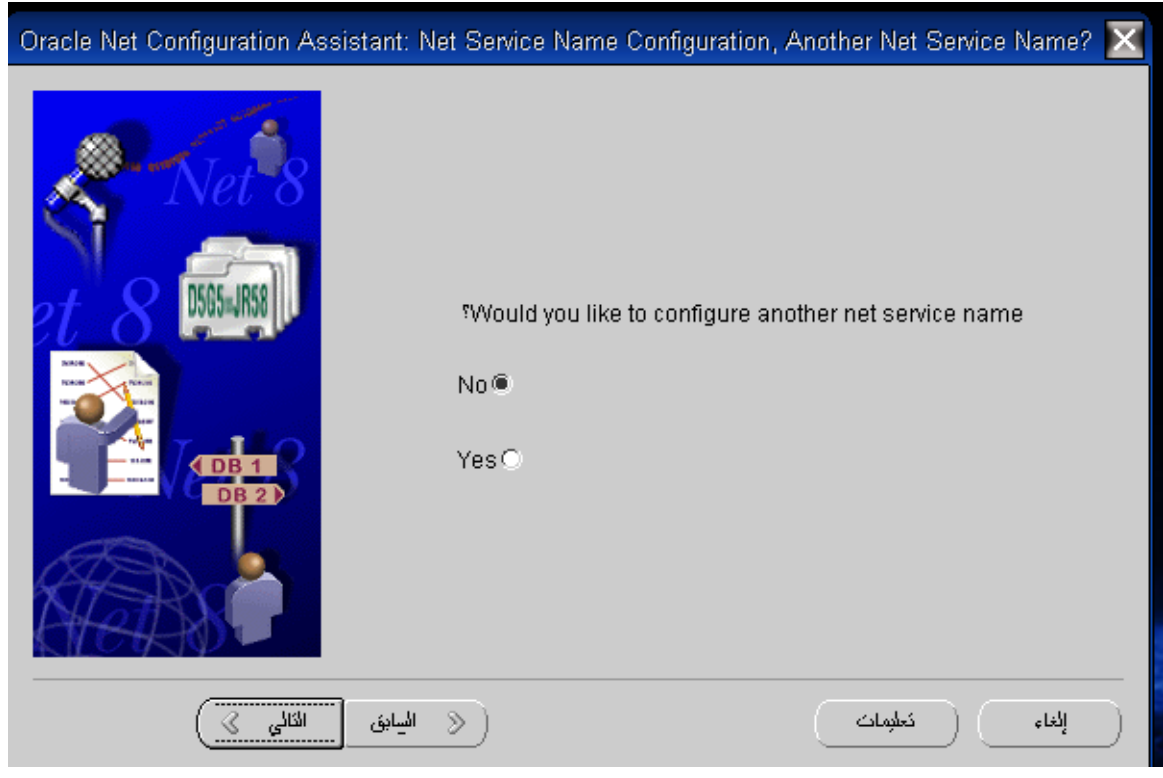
Oracle Net Configuration Assistant: Net Service Name Configuration, Another Net Service Name?

Net 8

D5G5 JR58

et 8

DB 1

DB 2

؟Would you like to configure another net service name

No

Yes

التالي

السابق

تعليمات

إلغاء